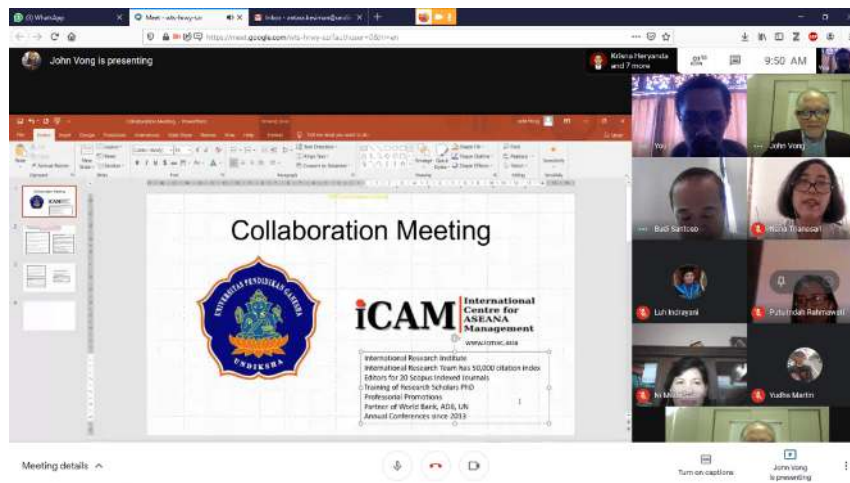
(3) WhatsApp

Meet - wts-fewy-sar

Inbox

https://meet.google.com/wts-fewy-sar?authuser=0&hl=en

John Vong is presenting

Ketana Heryanda and 7 more

9:50 AM

Collaboration Meeting - PowerPoint

File Home Insert Design Transitions Animations Slide Show Review View Help Foxit PDF Tell me what you want to do

Collaboration Meeting

UNIVERSITAS PENDIDIKAN GANESHA

UNDIKSHA

iCAM International Centre for ASEANA Management

www.icmic.asia

International Research Institute
International Research Team has 50,000 citation index
Editors for 20 Scopus Indexed Journals
Training of Research Scholars PhD
Professoral Promotions
Partner of World Bank, ADB, UN
Annual Conferences since 2013

You

John Vong

Budi Santoso

Nuna Trianasari

Luh Indrayani

Putu Indah Rahmawati

Ni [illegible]

Yudha Martin

Meeting details

Turn on captions

John Vong is presenting